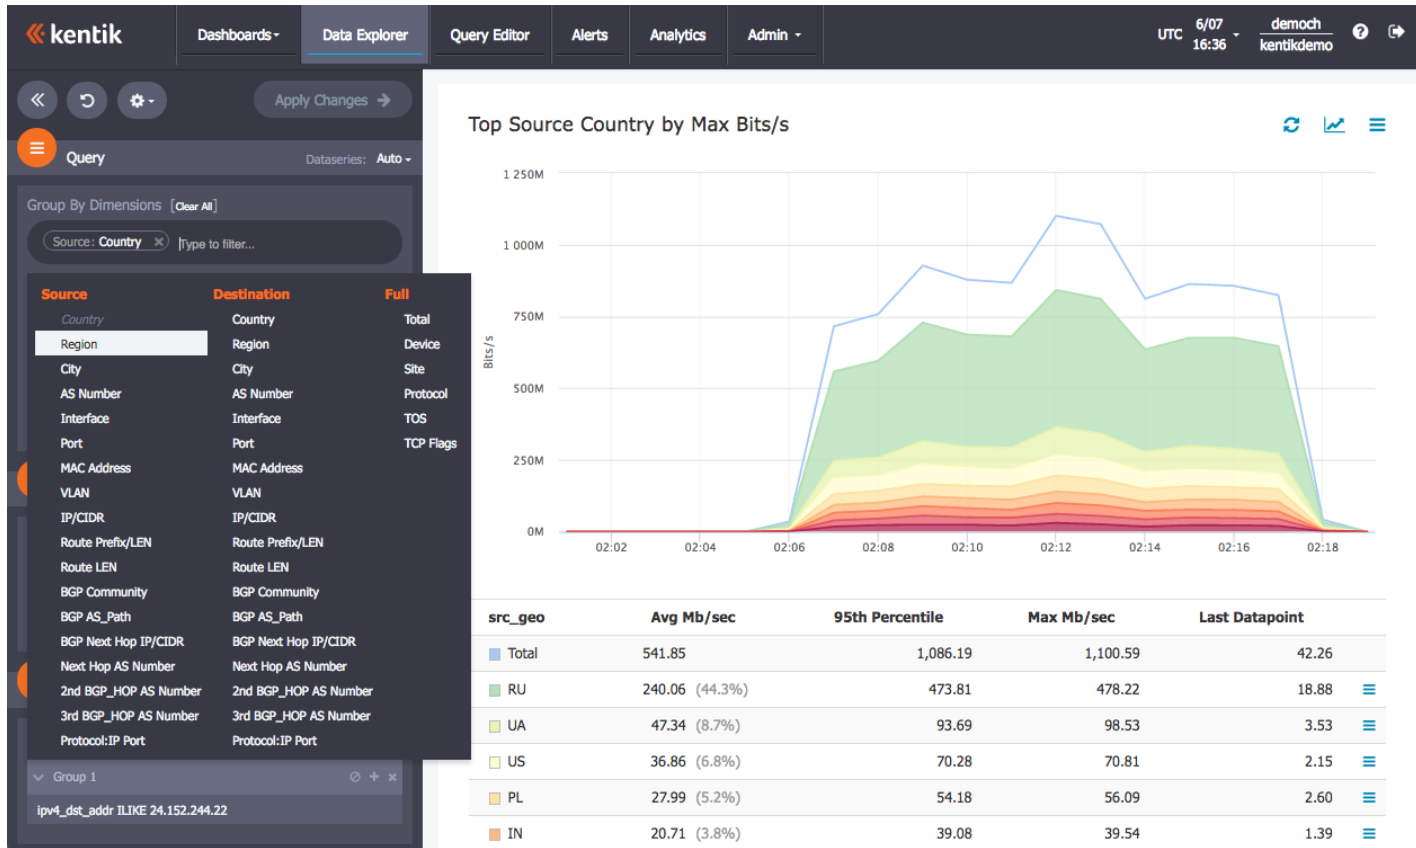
kentik | Dashboards | Data Explorer | Query Editor | Alerts | Analytics | Admin | UTC 6/07 16:36 | democh kentikdemo

Apply Changes

Query Dataseries: Auto

Group By Dimensions [Clear All]

Source: Country × Type to filter...

| Source | Destination | Full |
|---|---|---|
| Country | Country | Total |
| Region | Region | Device |
| City | City | Site |
| AS Number | AS Number | Protocol |
| Interface | Interface | TOS |
| Port | Port | TCP Flags |
| MAC Address | MAC Address | |
| VLAN | VLAN | |
| IP/CIDR | IP/CIDR | |
| Route Prefix/LEN | Route Prefix/LEN | |
| Route LEN | Route LEN | |
| BGP Community | BGP Community | |
| BGP AS_Path | BGP AS_Path | |
| BGP Next Hop IP/CIDR | BGP Next Hop IP/CIDR | |
| Next Hop AS Number | Next Hop AS Number | |
| 2nd BGP_HOP AS Number | 2nd BGP_HOP AS Number | |
| 3rd BGP_HOP AS Number | 3rd BGP_HOP AS Number | |
| Protocol:IP Port | Protocol:IP Port | |

Group 1

ipv4_dst_addr ILIKE 24.152.244.22

Top Source Country by Max Bits/s

1 250M
1 000M
750M
500M
250M
0M
Bits/s

02:02 02:04 02:06 02:08 02:10 02:12 02:14 02:16 02:18

| src_geo | Avg Mb/sec | 95th Percentile | Max Mb/sec | Last Datapoint |
|---|---|---|---|---|
| Total | 541.85 | 1,086.19 | 1,100.59 | 42.26 |
| RU | 240.06 (44.3%) | 473.81 | 478.22 | 18.88 |
| UA | 47.34 (8.7%) | 93.69 | 98.53 | 3.53 |
| US | 36.86 (6.8%) | 70.28 | 70.81 | 2.15 |
| PL | 27.99 (5.2%) | 54.18 | 56.09 | 2.60 |
| IN | 20.71 (3.8%) | 39.08 | 39.54 | 1.39 |